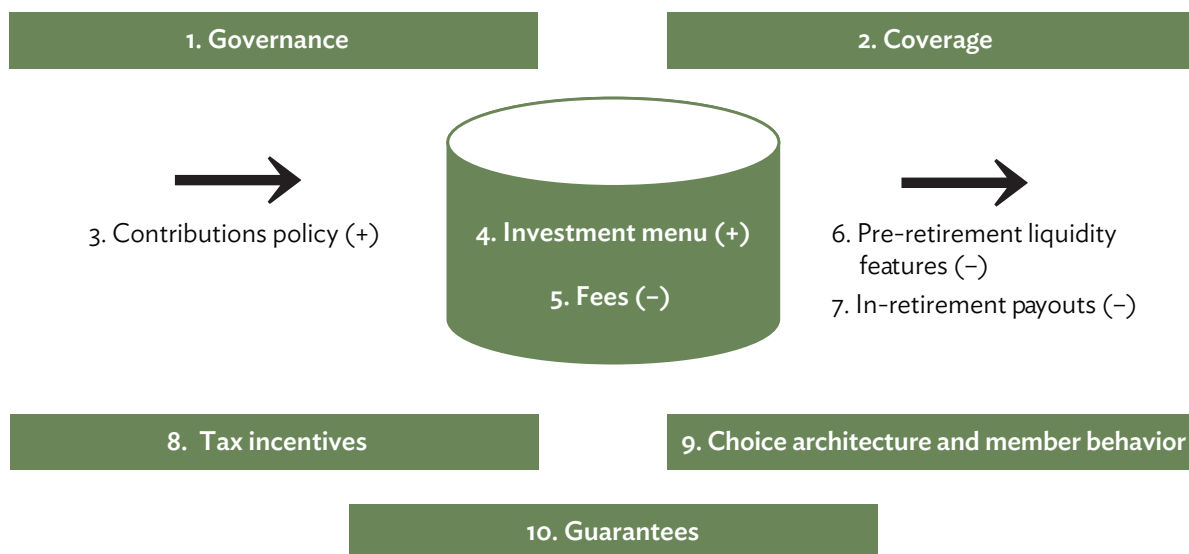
1. Governance

2. Coverage

3. Contributions policy (+)

4. Investment menu (+)

5. Fees (−)

6. Pre-retirement liquidity features (−)

7. In-retirement payouts (−)

8. Tax incentives

9. Choice architecture and member behavior

10. Guarantees